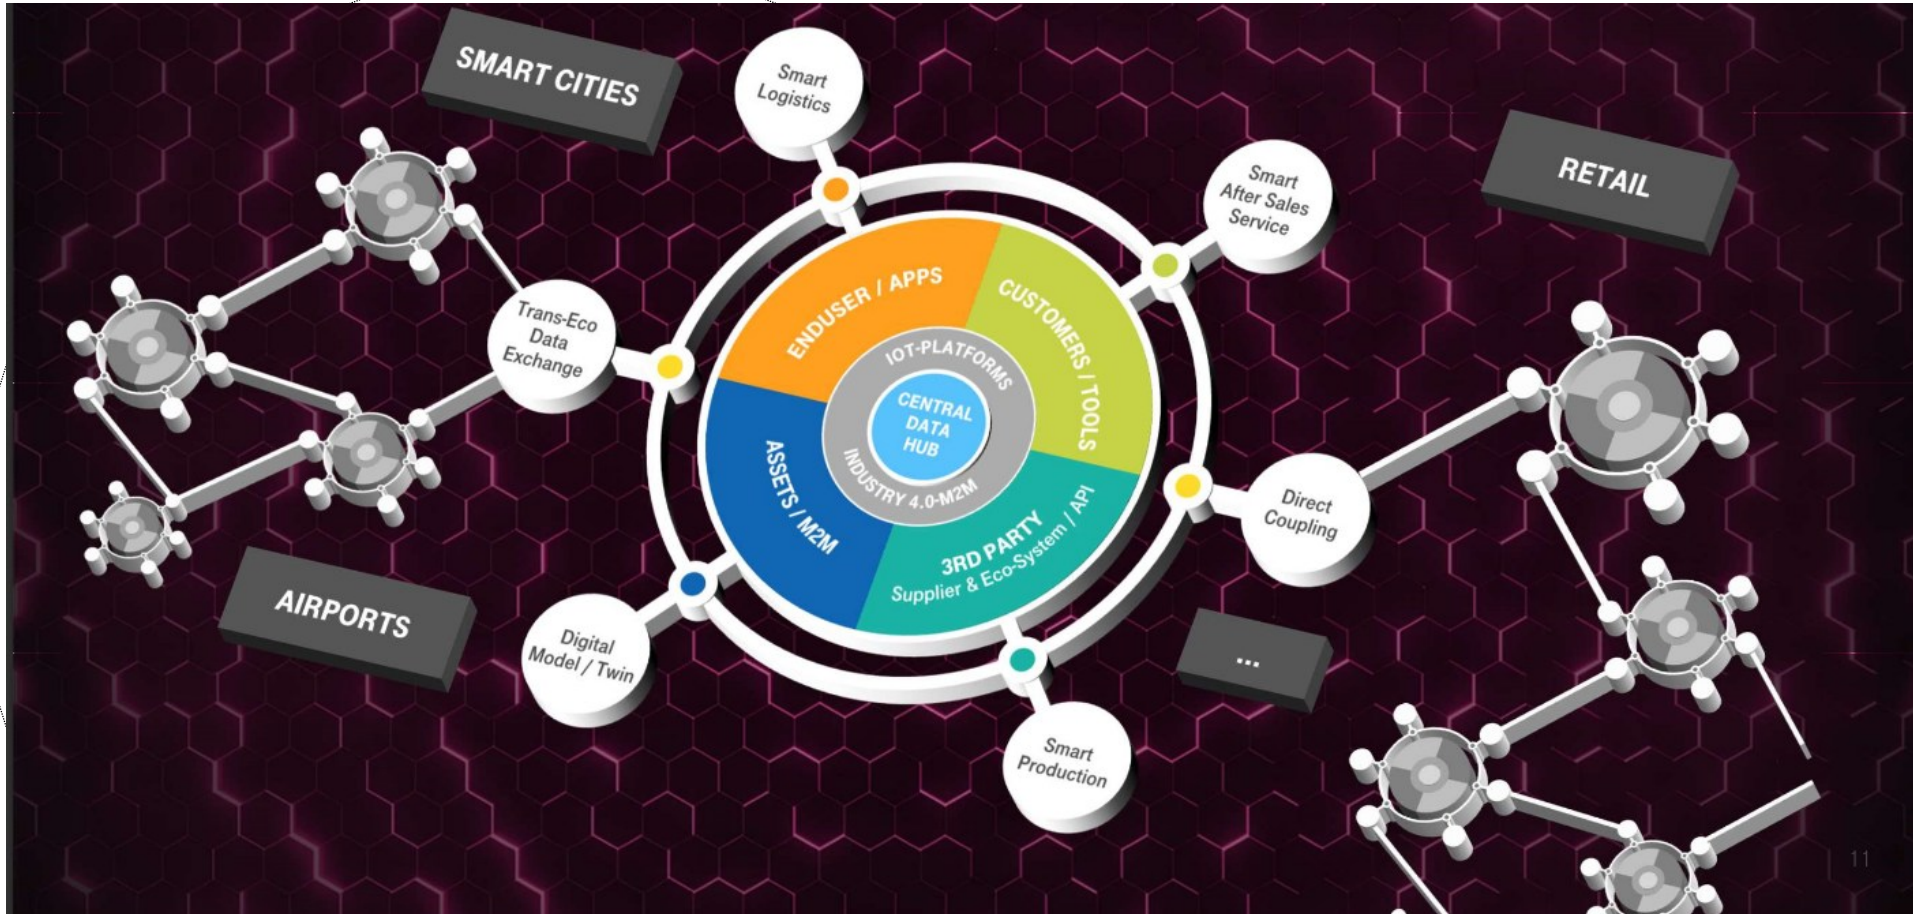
SMART CITIES

Smart Logistics

RETAIL

Smart After Sales Service

Trans-Eco Data Exchange

ENDUSER / APPS

CUSTOMERS / TOOLS

IOT-PLATFORMS

CENTRAL DATA HUB

INDUSTRY 4.0-M2M

ASSETS / M2M

3RD PARTY
Supplier & Eco-System / API

Direct Coupling

AIRPORTS

Digital Model / Twin

...

Smart Production

11